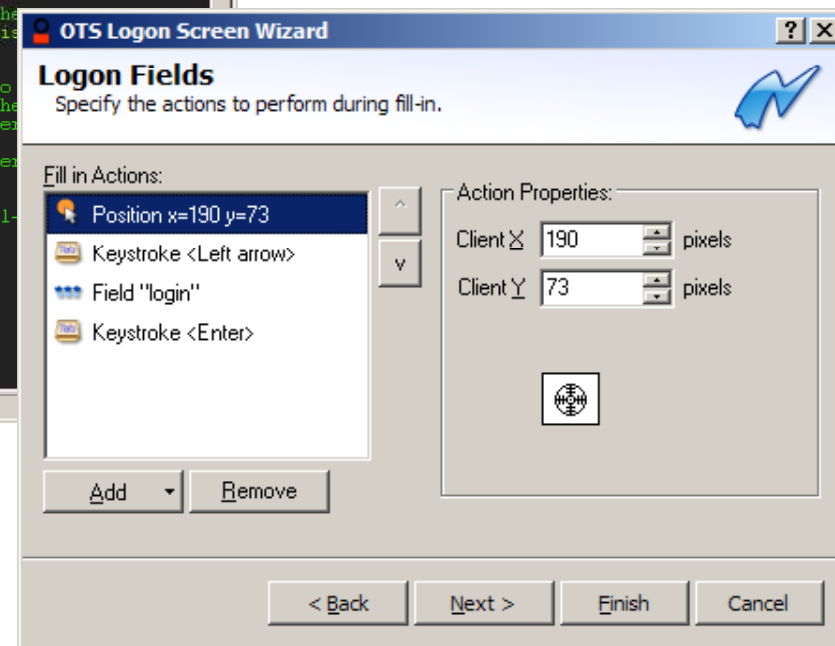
OTS Logon Screen Wizard

? X

Logon Fields

Specify the actions to perform during fill-in.

Fill in Actions:

Position x=190 y=73

Keystroke <Left arrow>

Field "login"

Keystroke <Enter>

^

v

Add

Remove

Action Properties:

Client X 190 pixels

Client Y 73 pixels

< Back

Next >

Finish

Cancel